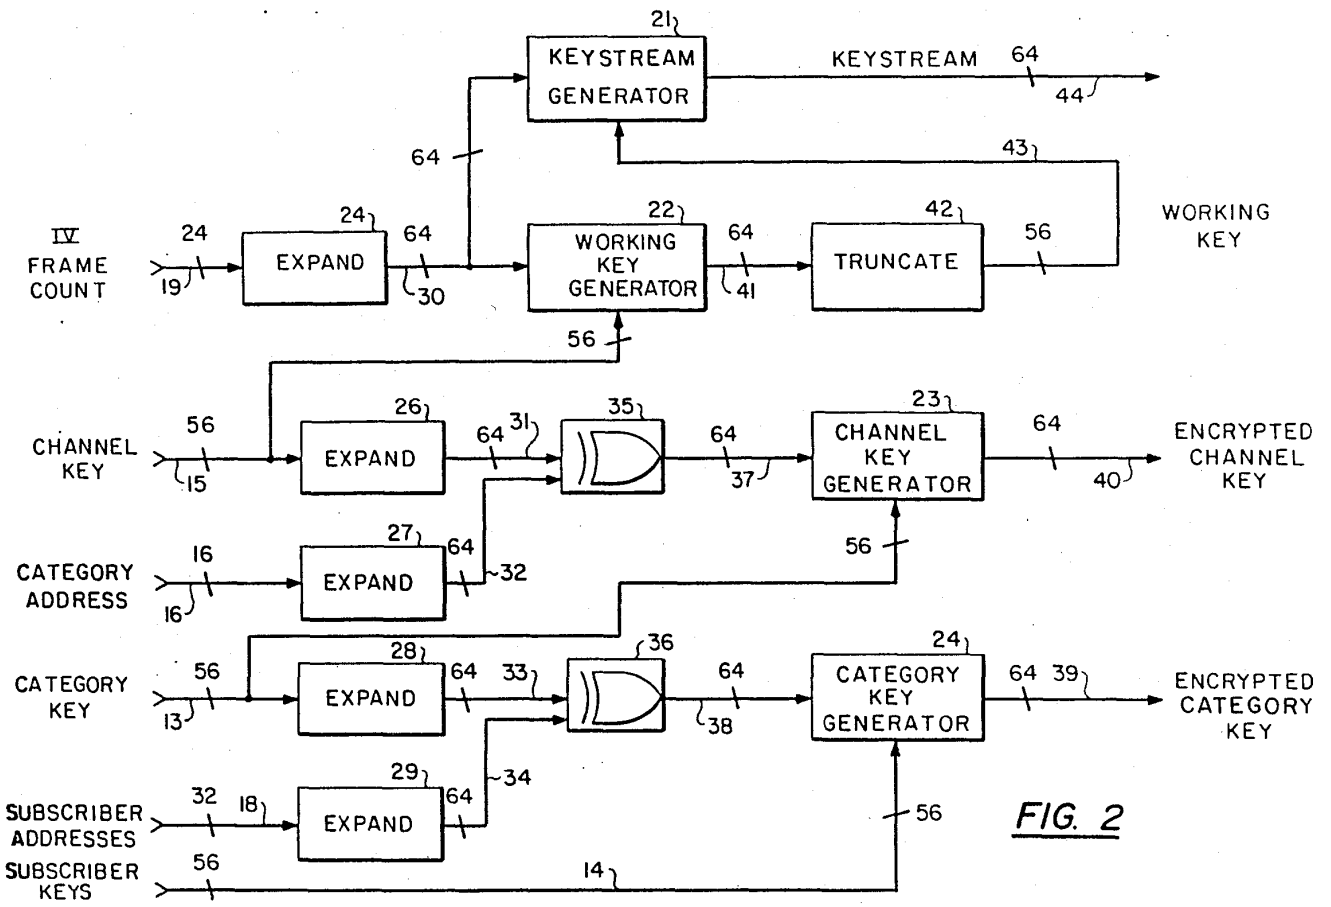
21
KEYSTREAM GENERATOR
KEYSTREAM
64
44
64
43
24
22
42
WORKING KEY
IV FRAME COUNT
24
19
EXPAND
64
30
WORKING KEY GENERATOR
64
41
TRUNCATE
56
56
CHANNEL KEY
56
15
26
EXPAND
64
31
35
64
37
23
CHANNEL KEY GENERATOR
64
40
ENCRYPTED CHANNEL KEY
27
CATEGORY ADDRESS
16
16
EXPAND
64
~32
56
CATEGORY KEY
56
13
28
EXPAND
64
33
36
64
38
24
CATEGORY KEY GENERATOR
64
39
ENCRYPTED CATEGORY KEY
29
SUBSCRIBER ADDRESSES
32
18
EXPAND
64
~34
56
FIG. 2
SUBSCRIBER KEYS
56
14